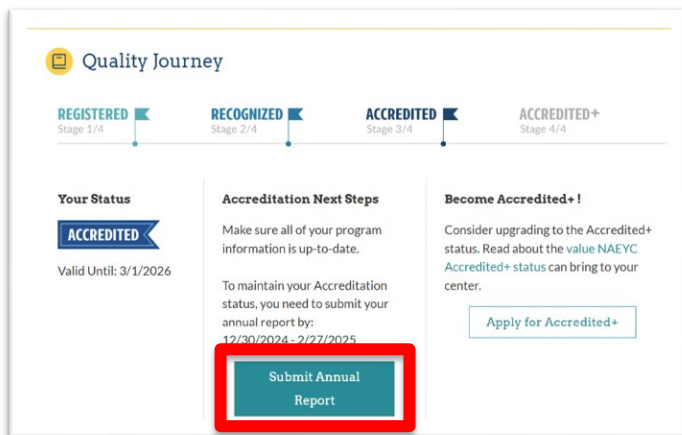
Quality Journey

REGISTERED
Stage 1/4

RECOGNIZED
Stage 2/4

ACCREDITED
Stage 3/4

ACCREDITED+
Stage 4/4

Your Status

ACCREDITED

Valid Until: 3/1/2026

Accreditation Next Steps

Make sure all of your program information is up-to-date.

To maintain your Accreditation status, you need to submit your annual report by: 12/30/2024 - 2/27/2025

Submit Annual Report

Become Accredited+ !

Consider upgrading to the Accredited+ status. Read about the value NAEYC Accredited+ status can bring to your center.

Apply for Accredited+